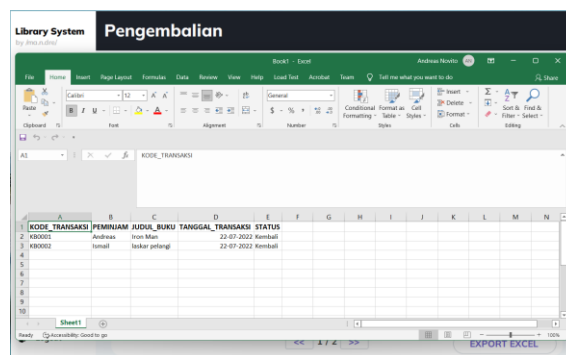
Library System
by ima.rulinz

Pengembalian

Book1 - Excel

Andreas Novito

File Home Insert Page Layout Formulas Data Review View Help Load Test Acrobat Team Tell me what you want to do Share

Paste
Clipboard
Calibri 12 A A
B I U
Font
Alignment
General
$ - % ,
Number
Conditional Formatting Format as Table Cell Styles
Styles
Insert Delete Format
Cells
Sort & Filter Find & Select
Editing

A1 fx KODE_TRANSAKSI

| | A | B | C | D | E | F | G | H | I | J | K | L | M | N |
|---|---|---|---|---|---|---|---|---|---|---|---|---|---|---|
| 1 | KODE_TRANSAKSI | PEMINJAM | JUDUL_BUKU | TANGGAL_TRANSAKSI | STATUS | | | | | | | | | |
| 2 | KB0001 | Andreas | Iron Man | 22-07-2022 | Kembali | | | | | | | | | |
| 3 | KB0002 | Ismail | laskar pelangi | 22-07-2022 | Kembali | | | | | | | | | |
| 4 | | | | | | | | | | | | | | |
| 5 | | | | | | | | | | | | | | |
| 6 | | | | | | | | | | | | | | |
| 7 | | | | | | | | | | | | | | |
| 8 | | | | | | | | | | | | | | |
| 9 | | | | | | | | | | | | | | |
| 10 | | | | | | | | | | | | | | |

Sheet1

Ready Accessibility: Good to go

100%

<< 1 / 2 >>

EXPORT EXCEL